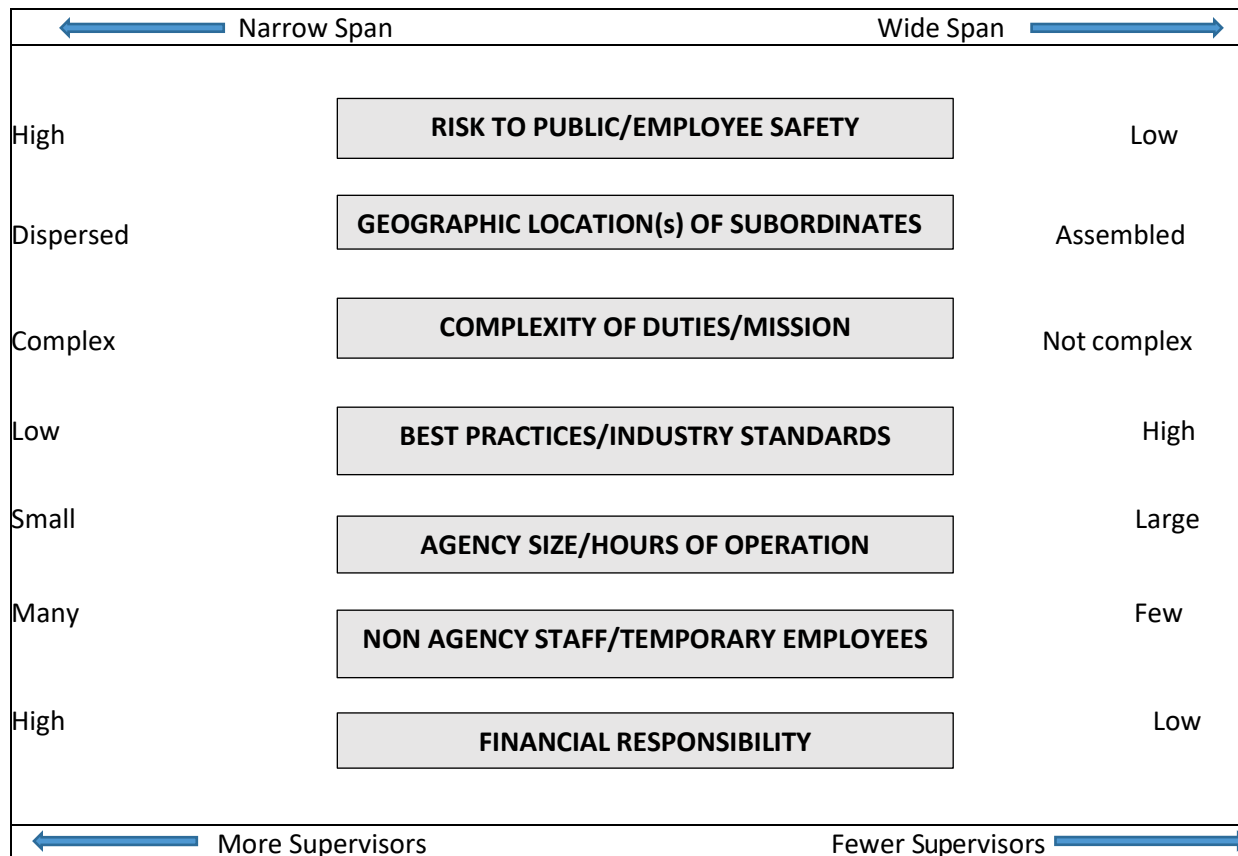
Narrow Span

Wide Span

High

RISK TO PUBLIC/EMPLOYEE SAFETY

Low

Dispersed

GEOGRAPHIC LOCATION(s) OF SUBORDINATES

Assembled

Complex

COMPLEXITY OF DUTIES/MISSION

Not complex

Low

BEST PRACTICES/INDUSTRY STANDARDS

High

Small

AGENCY SIZE/HOURS OF OPERATION

Large

Many

NON AGENCY STAFF/TEMPORARY EMPLOYEES

Few

High

FINANCIAL RESPONSIBILITY

Low

More Supervisors

Fewer Supervisors